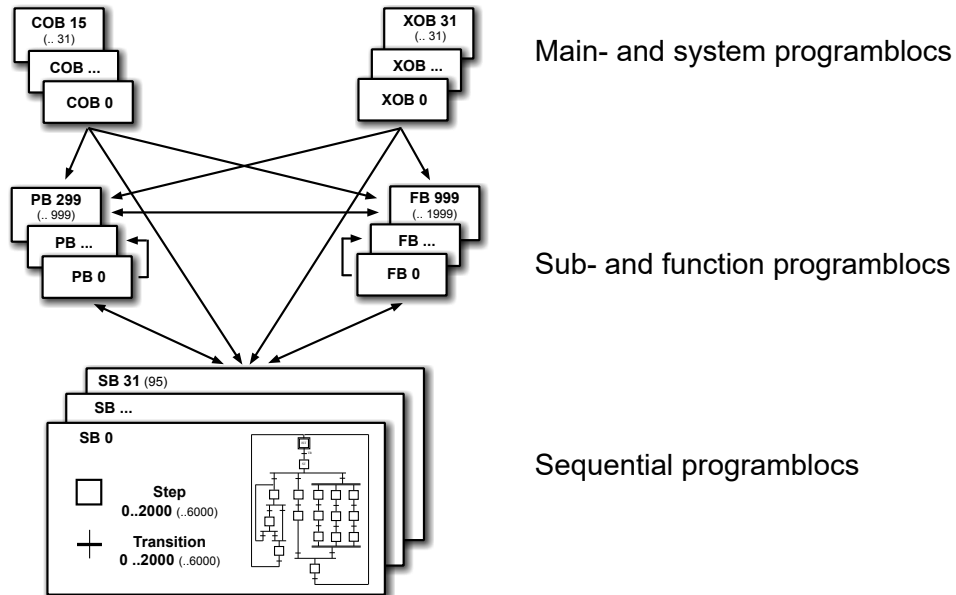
COB 15
(.. 31)
COB ...
COB 0

XOB 31
(.. 31)
XOB ...
XOB 0

Main- and system programblocs

PB 299
(.. 999)
PB ...
PB 0

FB 999
(.. 1999)
FB ...
FB 0

Sub- and function programblocs

SB 31 (95)
SB ...
SB 0

Step
0..2000 (..6000)

Transition
0 ..2000 (..6000)

Sequential programblocs